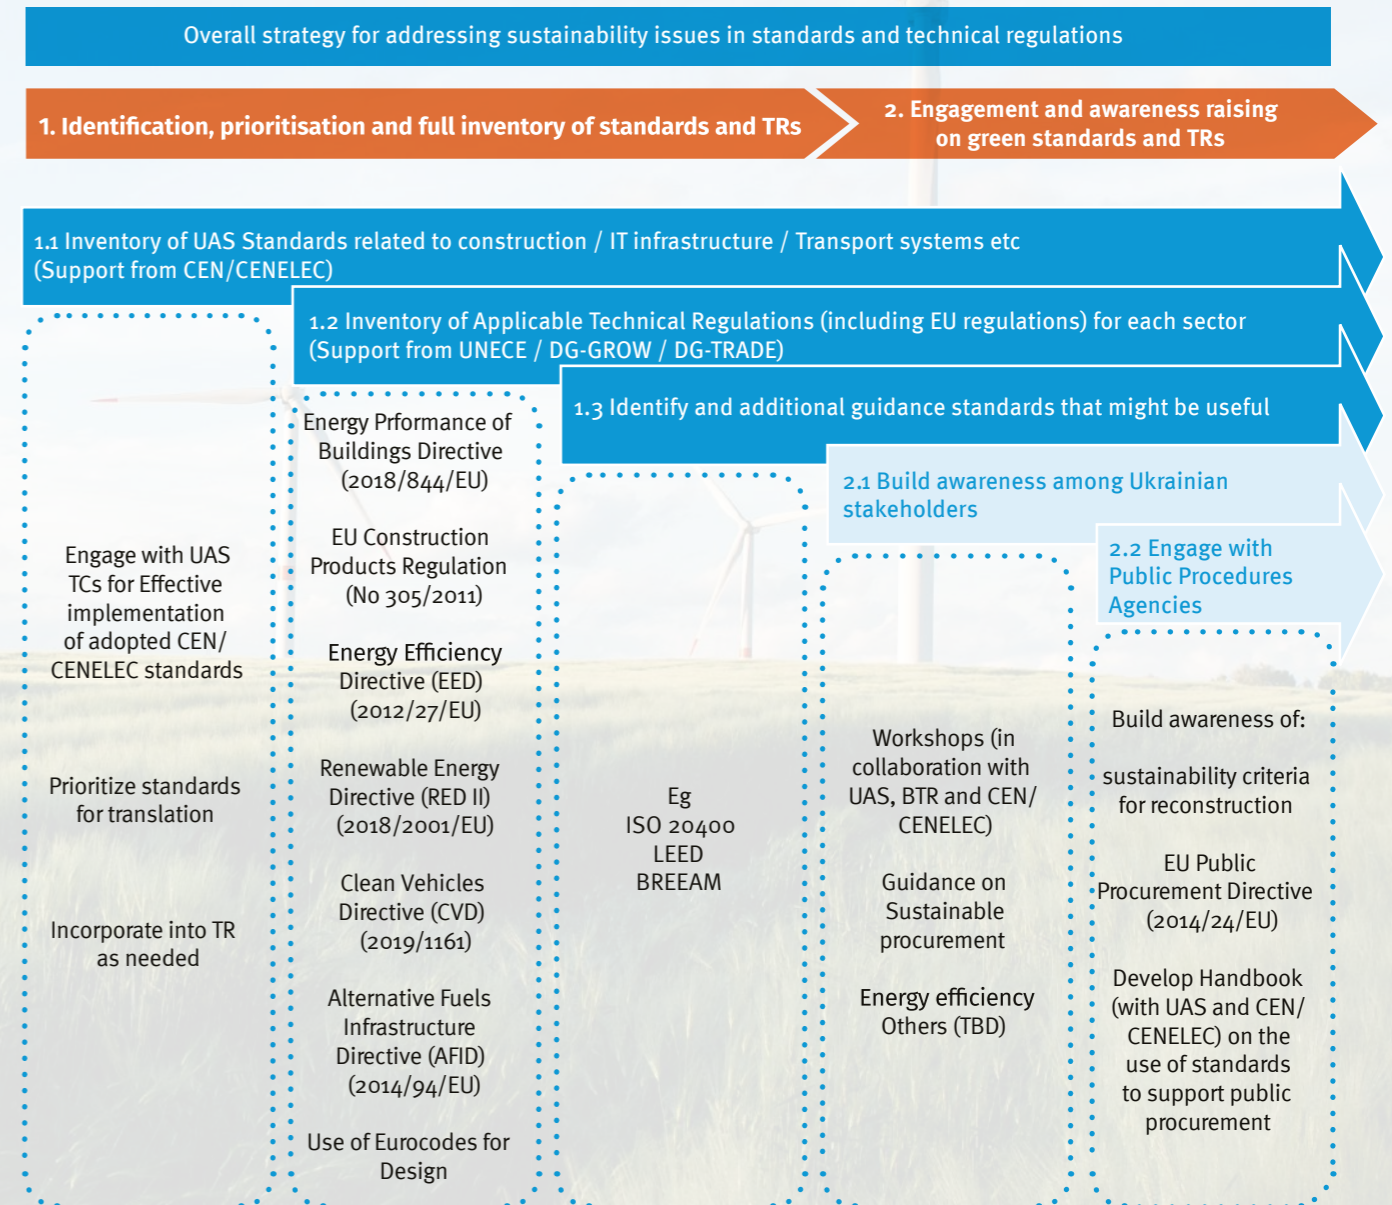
Overall strategy for addressing sustainability issues in standards and technical regulations

1. Identification, prioritisation and full inventory of standards and TRs

2. Engagement and awareness raising on green standards and TRs

1.1 Inventory of UAS Standards related to construction / IT infrastructure / Transport systems etc (Support from CEN/CENELEC)

1.2 Inventory of Applicable Technical Regulations (including EU regulations) for each sector (Support from UNECE / DG-GROW / DG-TRADE)

1.3 Identify and additional guidance standards that might be useful

2.1 Build awareness among Ukrainian stakeholders

2.2 Engage with Public Procedures Agencies

Engage with UAS TCs for Effective implementation of adopted CEN/ CENELEC standards

Prioritize standards for translation

Incorporate into TR as needed

Energy Prformance of Buildings Directive (2018/844/EU)

EU Construction Products Regulation (No 305/2011)

Energy Efficiency Directive (EED) (2012/27/EU)

Renewable Energy Directive (RED II) (2018/2001/EU)

Clean Vehicles Directive (CVD) (2019/1161)

Alternative Fuels Infrastructure Directive (AFID) (2014/94/EU)

Use of Eurocodes for Design

Eg
ISO 20400
LEED
BREEAM

Workshops (in collaboration with UAS, BTR and CEN/ CENELEC)

Guidance on Sustainable procurement

Energy efficiency Others (TBD)

Build awareness of:

sustainability criteria for reconstruction

EU Public Procurement Directive (2014/24/EU)

Develop Handbook (with UAS and CEN/ CENELEC) on the use of standards to support public procurement